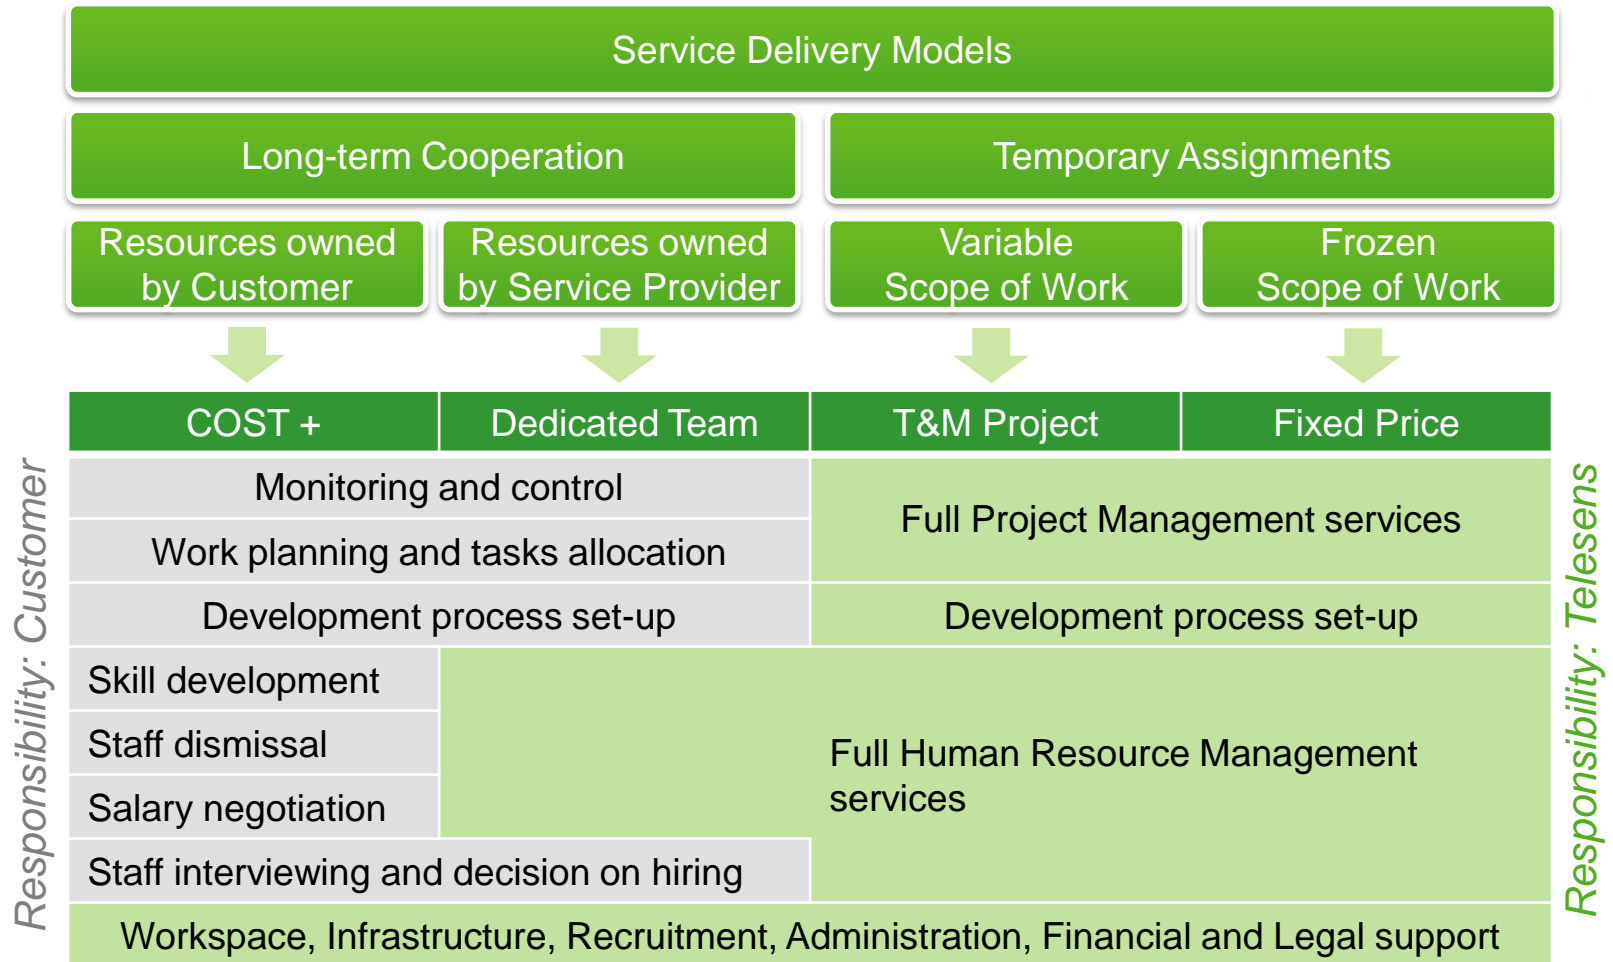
Service Delivery Models

Long-term Cooperation

Temporary Assignments

Resources owned by Customer

Resources owned by Service Provider

Variable Scope of Work

Frozen Scope of Work

| COST + | Dedicated Team | T&M Project | Fixed Price |
|---|---|---|---|

Responsibility: Customer

Monitoring and control

Work planning and tasks allocation

Full Project Management services

Development process set-up

Development process set-up

Skill development

Staff dismissal

Salary negotiation

Full Human Resource Management services

Staff interviewing and decision on hiring

Workspace, Infrastructure, Recruitment, Administration, Financial and Legal support

Responsibility: Telesens